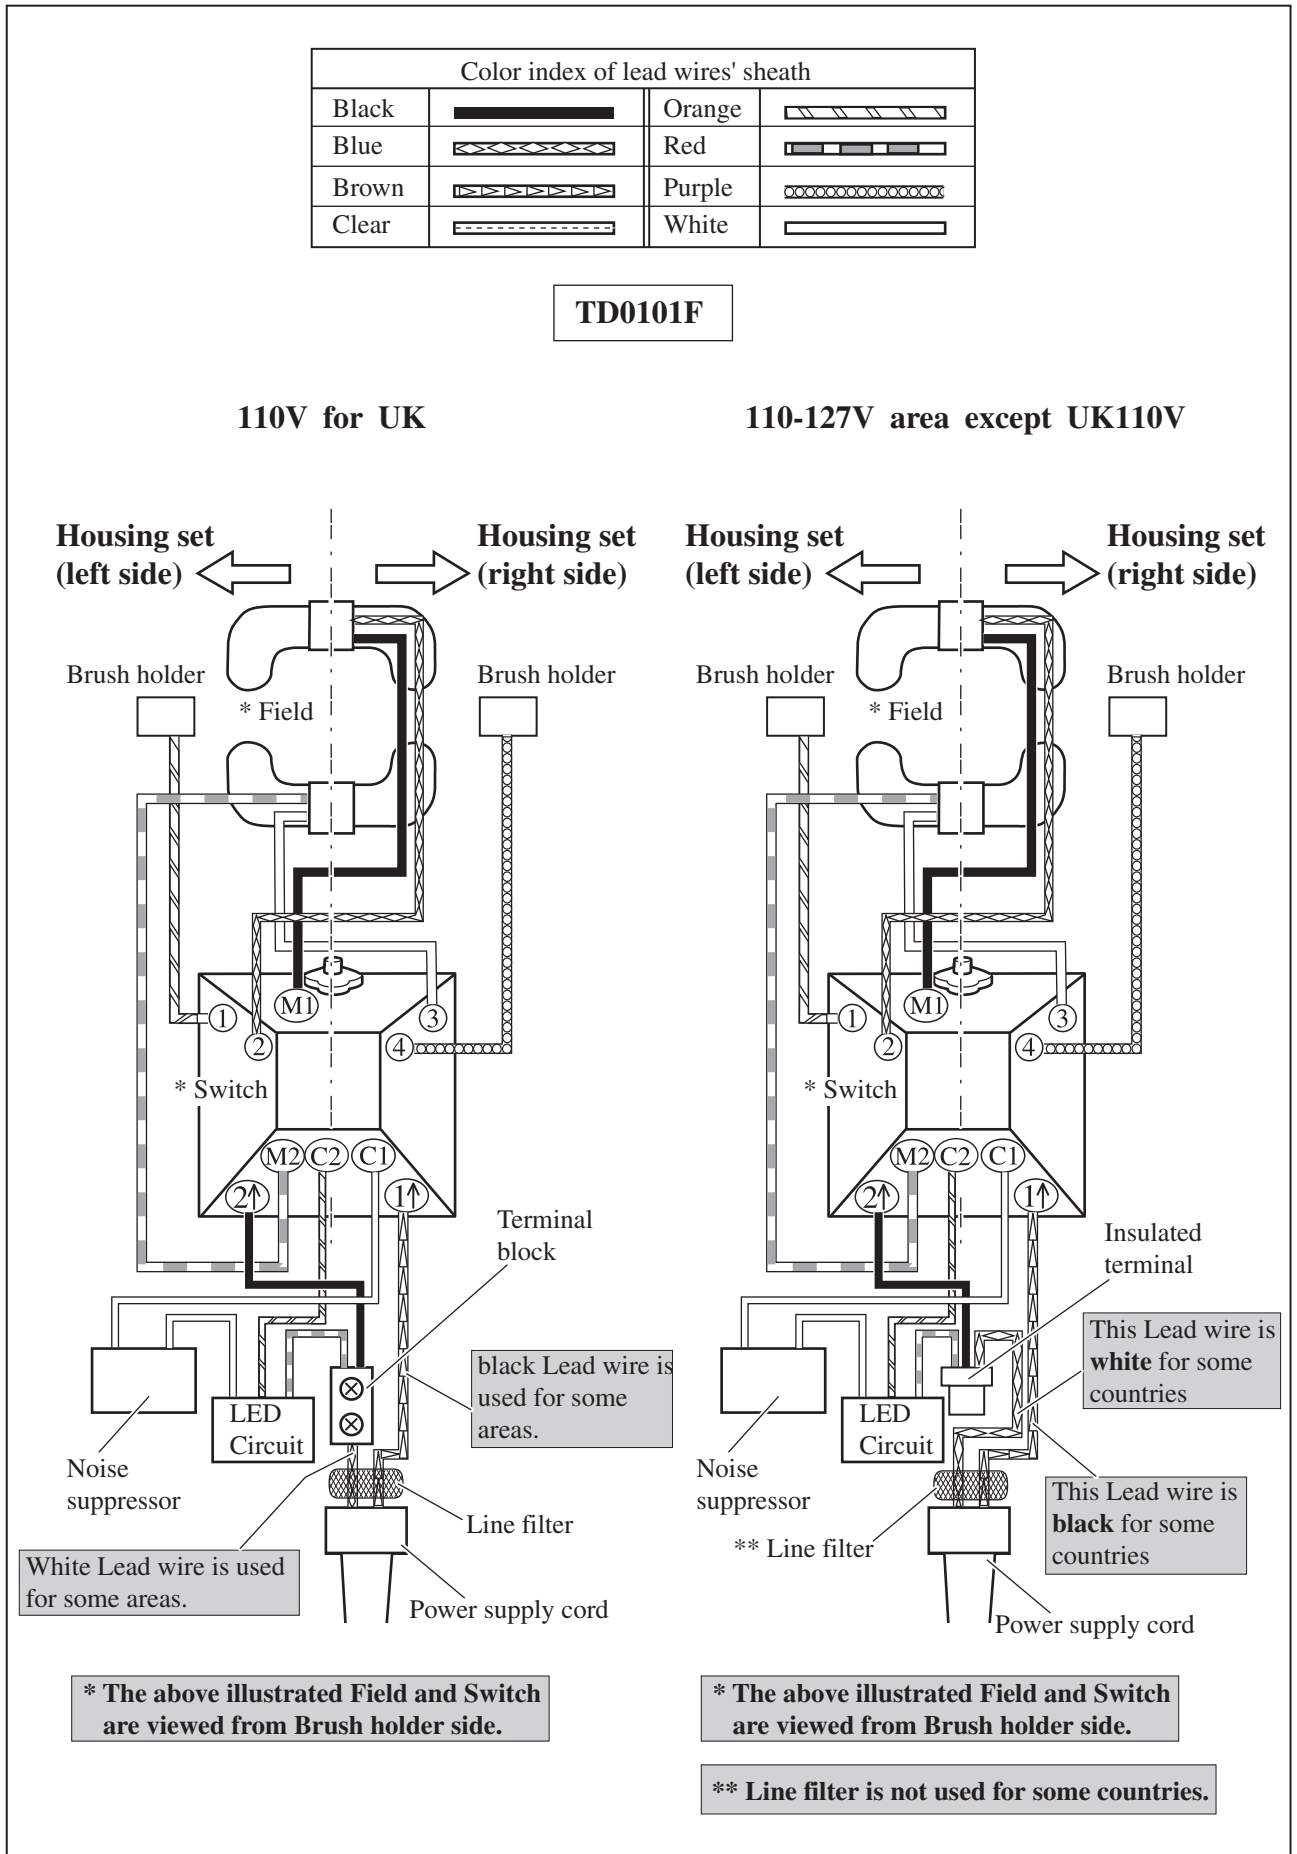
| Color index of lead wires' sheath | | | |
|---|---|---|---|
| Black | | Orange | |
| Blue | | Red | |
| Brown | | Purple | |
| Clear | | White | |

TD0101F

110V for UK

Housing set (left side)

Housing set (right side)

Brush holder

* Field

Brush holder

M1

1

2

3

4

* Switch

M2 C2 C1

2↑ 1↑

Terminal block

black Lead wire is used for some areas.

Noise suppressor

LED Circuit

Line filter

White Lead wire is used for some areas.

Power supply cord

* The above illustrated Field and Switch are viewed from Brush holder side.

110-127V area except UK110V

Housing set (left side)

Housing set (right side)

Brush holder

* Field

Brush holder

M1

1

2

3

4

* Switch

M2 C2 C1

2↑ 1↑

Insulated terminal

This Lead wire is **white** for some countries

Noise suppressor

LED Circuit

This Lead wire is **black** for some countries

** Line filter

Power supply cord

* The above illustrated Field and Switch are viewed from Brush holder side.

** Line filter is not used for some countries.